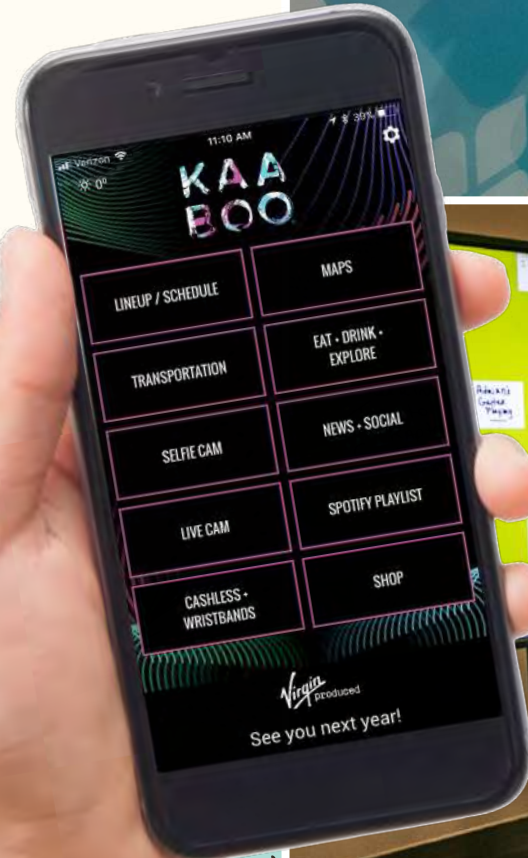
Verizon
11:10 AM
39%
0°
KAA
BOO
LINEUP / SCHEDULE
MAPS
TRANSPORTATION
EAT • DRINK • EXPLORE
SELFIE CAM
NEWS • SOCIAL
LIVE CAM
SPOTIFY PLAYLIST
CASHLESS • WRISTBANDS
SHOP
Virgin produced
See you next year!